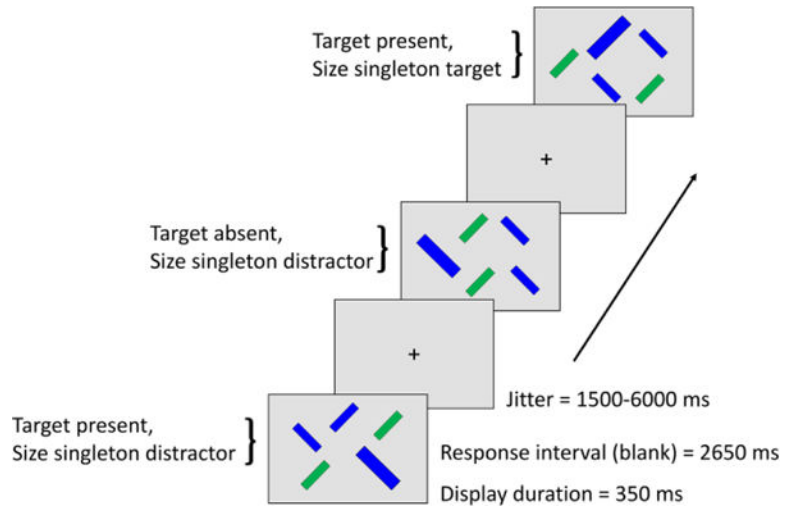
Target present,
Size singleton target

+

Target absent,
Size singleton distractor

+

Jitter = 1500-6000 ms

Target present,
Size singleton distractor

Response interval (blank) = 2650 ms

Display duration = 350 ms